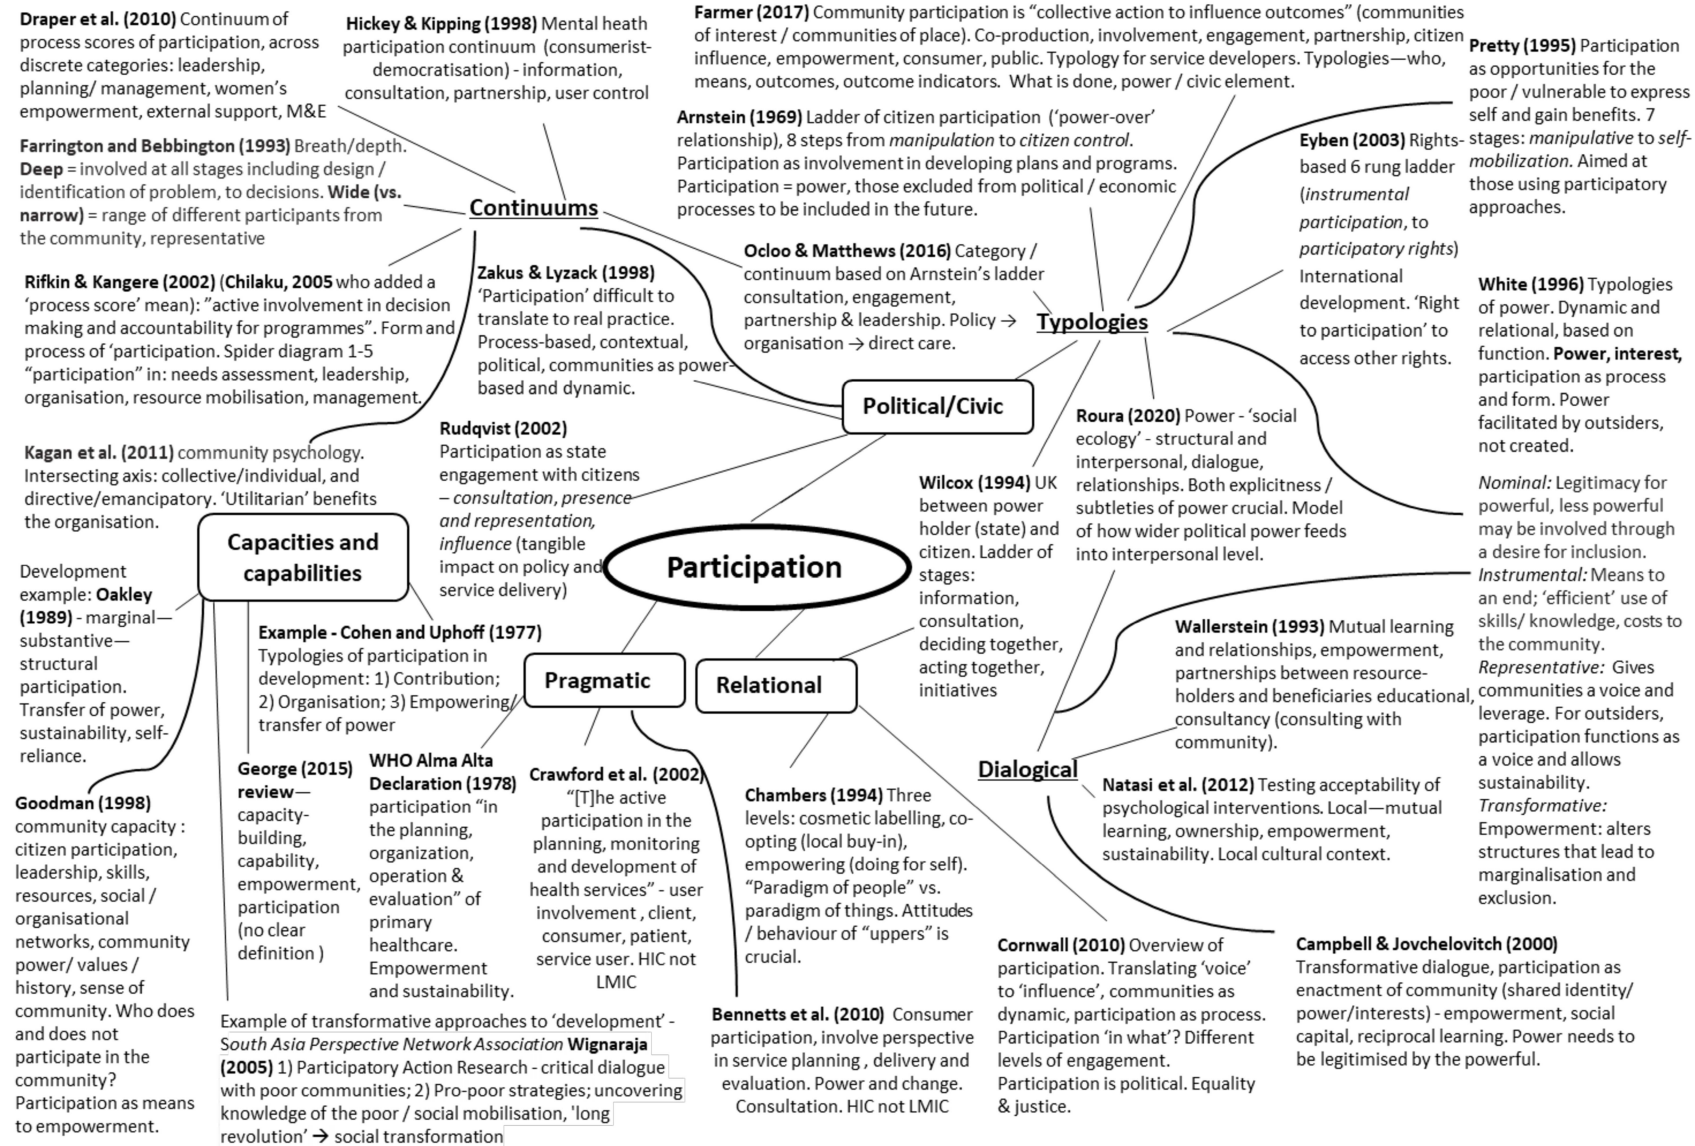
**Draper et al. (2010)** Continuum of process scores of participation, across discrete categories: leadership, planning/ management, women's empowerment, external support, M&E

**Hickey & Kipping (1998)** Mental heath participation continuum (consumerist-democratisation) - information, consultation, partnership, user control

**Farmer (2017)** Community participation is "collective action to influence outcomes" (communities of interest / communities of place). Co-production, involvement, engagement, partnership, citizen influence, empowerment, consumer, public. Typology for service developers. Typologies—who, means, outcomes, outcome indicators. What is done, power / civic element.

**Pretty (1995)** Participation as opportunities for the poor / vulnerable to express self and gain benefits. 7 stages: *manipulative* to *self-mobilization.* Aimed at those using participatory approaches.

**Farrington and Bebbington (1993)** Breath/depth. **Deep** = involved at all stages including design / identification of problem, to decisions. **Wide (vs. narrow)** = range of different participants from the community, representative

**Continuums**

**Arnstein (1969)** Ladder of citizen participation ('power-over' relationship), 8 steps from *manipulation* to *citizen control*. Participation as involvement in developing plans and programs. Participation = power, those excluded from political / economic processes to be included in the future.

**Eyben (2003)** Rights-based 6 rung ladder (*instrumental participation*, to *participatory rights*) International development. 'Right to participation' to access other rights.

**Rifkin & Kangere (2002) (Chilaku, 2005** who added a 'process score' mean): "active involvement in decision making and accountability for programmes". Form and process of 'participation. Spider diagram 1-5 "participation" in: needs assessment, leadership, organisation, resource mobilisation, management.

**Zakus & Lyzack (1998)** 'Participation' difficult to translate to real practice. Process-based, contextual, political, communities as power-based and dynamic.

**Ocloo & Matthews (2016)** Category / continuum based on Arnstein's ladder consultation, engagement, partnership & leadership. Policy → organisation → direct care.

**Typologies**

**White (1996)** Typologies of power. Dynamic and relational, based on function. **Power, interest,** participation as process and form. Power facilitated by outsiders, not created.

**Political/Civic**

**Kagan et al. (2011)** community psychology. Intersecting axis: collective/individual, and directive/emancipatory. 'Utilitarian' benefits the organisation.

**Rudqvist (2002)** Participation as state engagement with citizens – *consultation, presence and representation, influence* (tangible impact on policy and service delivery)

**Roura (2020)** Power - 'social ecology' - structural and interpersonal, dialogue, relationships. Both explicitness / subtleties of power crucial. Model of how wider political power feeds into interpersonal level.

*Nominal:* Legitimacy for powerful, less powerful may be involved through a desire for inclusion. *Instrumental:* Means to an end; 'efficient' use of skills/ knowledge, costs to the community. *Representative:* Gives communities a voice and leverage. For outsiders, participation functions as a voice and allows sustainability. *Transformative:* Empowerment: alters structures that lead to marginalisation and exclusion.

**Capacities and capabilities**

**Participation**

**Wilcox (1994)** UK between power holder (state) and citizen. Ladder of stages: information, consultation, deciding together, acting together, initiatives

Development example: **Oakley (1989)** - marginal—substantive—structural participation. Transfer of power, sustainability, self-reliance.

**Example - Cohen and Uphoff (1977)** Typologies of participation in development: 1) Contribution; 2) Organisation; 3) Empowering/ transfer of power

**Pragmatic**

**Relational**

**Wallerstein (1993)** Mutual learning and relationships, empowerment, partnerships between resource-holders and beneficiaries educational, consultancy (consulting with community).

**Goodman (1998)** community capacity : citizen participation, leadership, skills, resources, social / organisational networks, community power/ values / history, sense of community. Who does and does not participate in the community? Participation as means to empowerment.

**George (2015) review**— capacity-building, capability, empowerment, participation (no clear definition )

**WHO Alma Alta Declaration (1978)** participation "in the planning, organization, operation & evaluation" of primary healthcare. Empowerment and sustainability.

**Crawford et al. (2002)** "[T]he active participation in the planning, monitoring and development of health services" - user involvement , client, consumer, patient, service user. HIC not LMIC

**Chambers (1994)** Three levels: cosmetic labelling, co-opting (local buy-in), empowering (doing for self). "Paradigm of people" vs. paradigm of things. Attitudes / behaviour of "uppers" is crucial.

**Dialogical**

**Natasi et al. (2012)** Testing acceptability of psychological interventions. Local—mutual learning, ownership, empowerment, sustainability. Local cultural context.

**Cornwall (2010)** Overview of participation. Translating 'voice' to 'influence', communities as dynamic, participation as process. Participation 'in what'? Different levels of engagement. Participation is political. Equality & justice.

**Campbell & Jovchelovitch (2000)** Transformative dialogue, participation as enactment of community (shared identity/ power/interests) - empowerment, social capital, reciprocal learning. Power needs to be legitimised by the powerful.

Example of transformative approaches to 'development' - *South Asia Perspective Network Association* **Wignaraja (2005)** 1) Participatory Action Research - critical dialogue with poor communities; 2) Pro-poor strategies; uncovering knowledge of the poor / social mobilisation, 'long revolution' → social transformation

**Bennetts et al. (2010)** Consumer participation, involve perspective in service planning , delivery and evaluation. Power and change. Consultation. HIC not LMIC